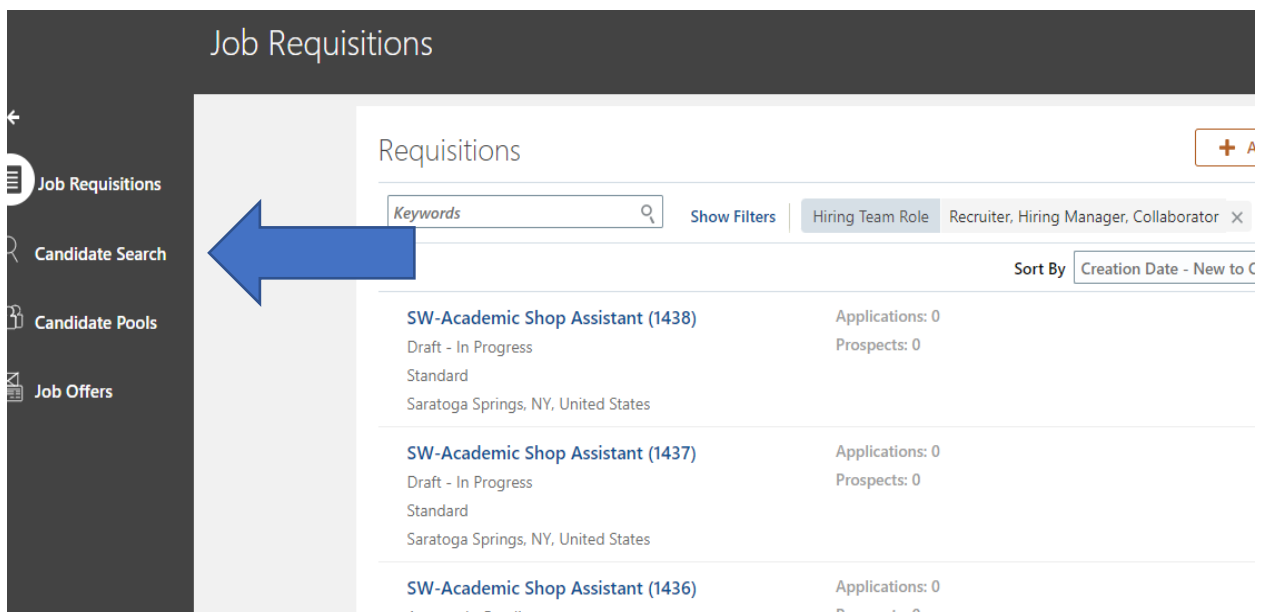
Job Requisitions

Job Requisitions

Candidate Search

Candidate Pools

Job Offers

Requisitions

+ A

Keywords

Show Filters

Hiring Team Role Recruiter, Hiring Manager, Collaborator ×

Sort By Creation Date - New to C

SW-Academic Shop Assistant (1438)
Draft - In Progress
Standard
Saratoga Springs, NY, United States

Applications: 0
Prospects: 0

SW-Academic Shop Assistant (1437)
Draft - In Progress
Standard
Saratoga Springs, NY, United States

Applications: 0
Prospects: 0

SW-Academic Shop Assistant (1436)
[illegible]

Applications: 0
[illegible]